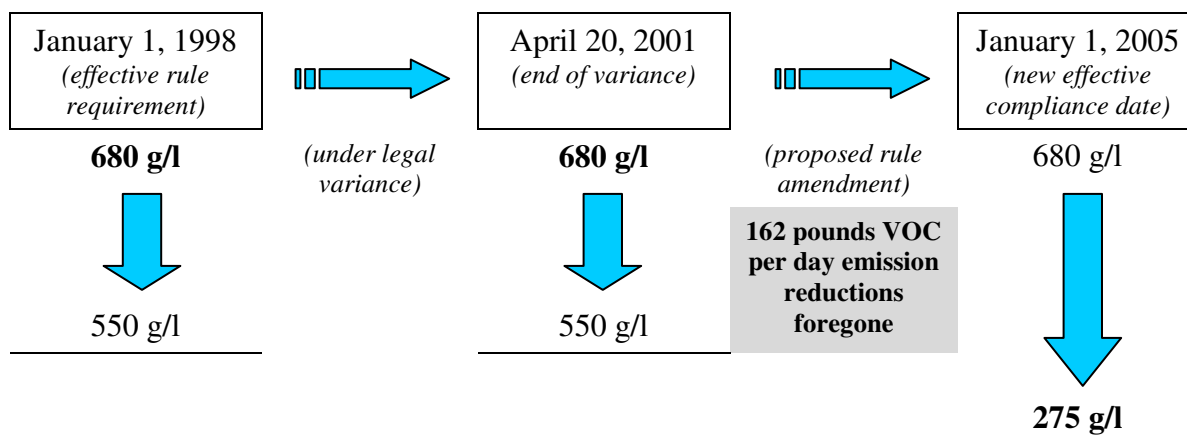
January 1, 1998
*(effective rule requirement)*

**680 g/l**

550 g/l

*(under legal variance)*

April 20, 2001
*(end of variance)*

**680 g/l**

550 g/l

*(proposed rule amendment)*

**162 pounds VOC per day emission reductions foregone**

January 1, 2005
*(new effective compliance date)*

680 g/l

**275 g/l**